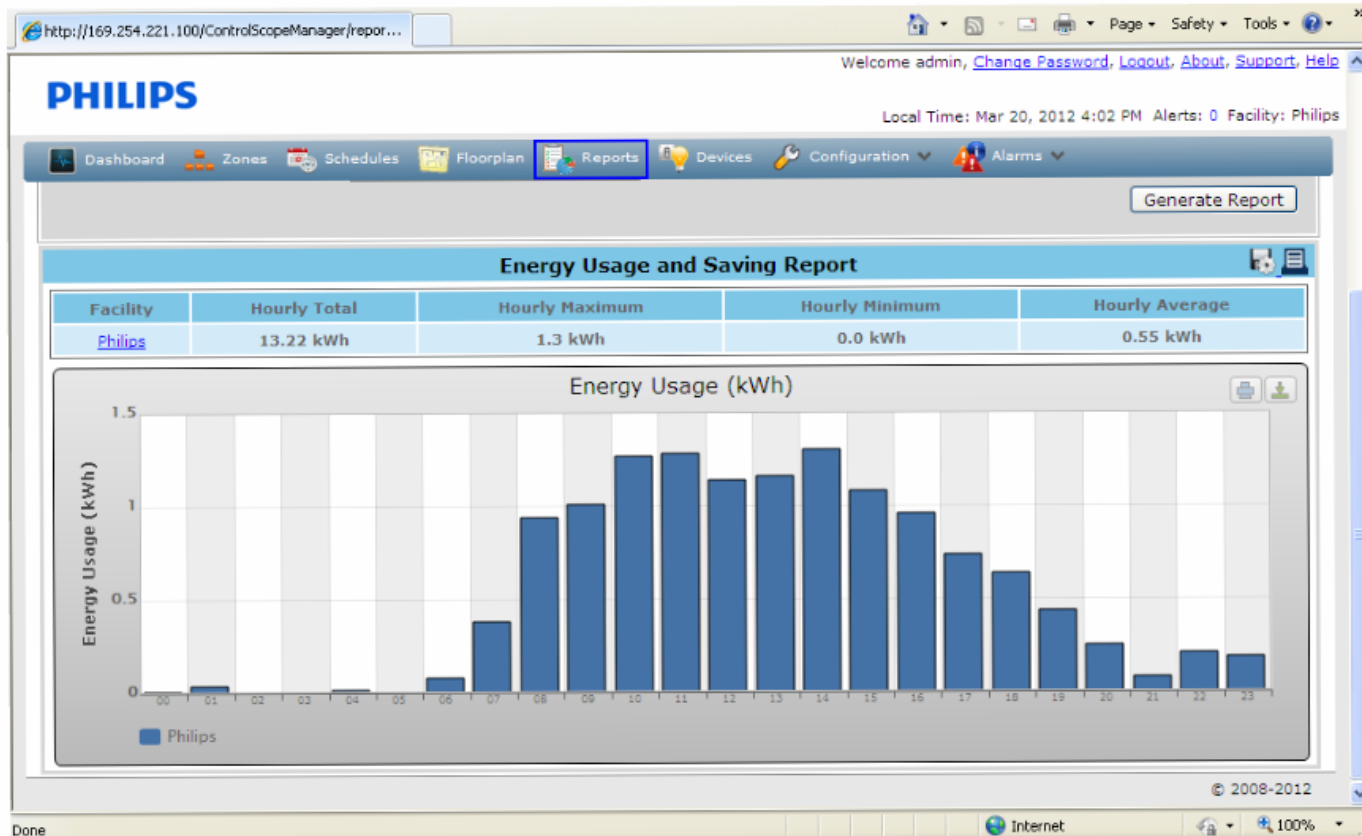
http://169.254.221.100/ControlScopeManager/repor...

Page ▾ Safety ▾ Tools ▾

PHILIPS

Welcome admin, Change Password, Logout, About, Support, Help

Local Time: Mar 20, 2012 4:02 PM Alerts: 0 Facility: Philips

Dashboard Zones Schedules Floorplan Reports Devices Configuration Alarms

Generate Report

Energy Usage and Saving Report

| Facility | Hourly Total | Hourly Maximum | Hourly Minimum | Hourly Average |
|---|---|---|---|---|
| Philips | 13.22 kWh | 1.3 kWh | 0.0 kWh | 0.55 kWh |

Energy Usage (kWh)

Energy Usage (kWh)

1.5
1
0.5
0

00 01 02 03 04 05 06 07 08 09 10 11 12 13 14 15 16 17 18 19 20 21 22 23

Philips

© 2008-2012

Done

Internet

100%